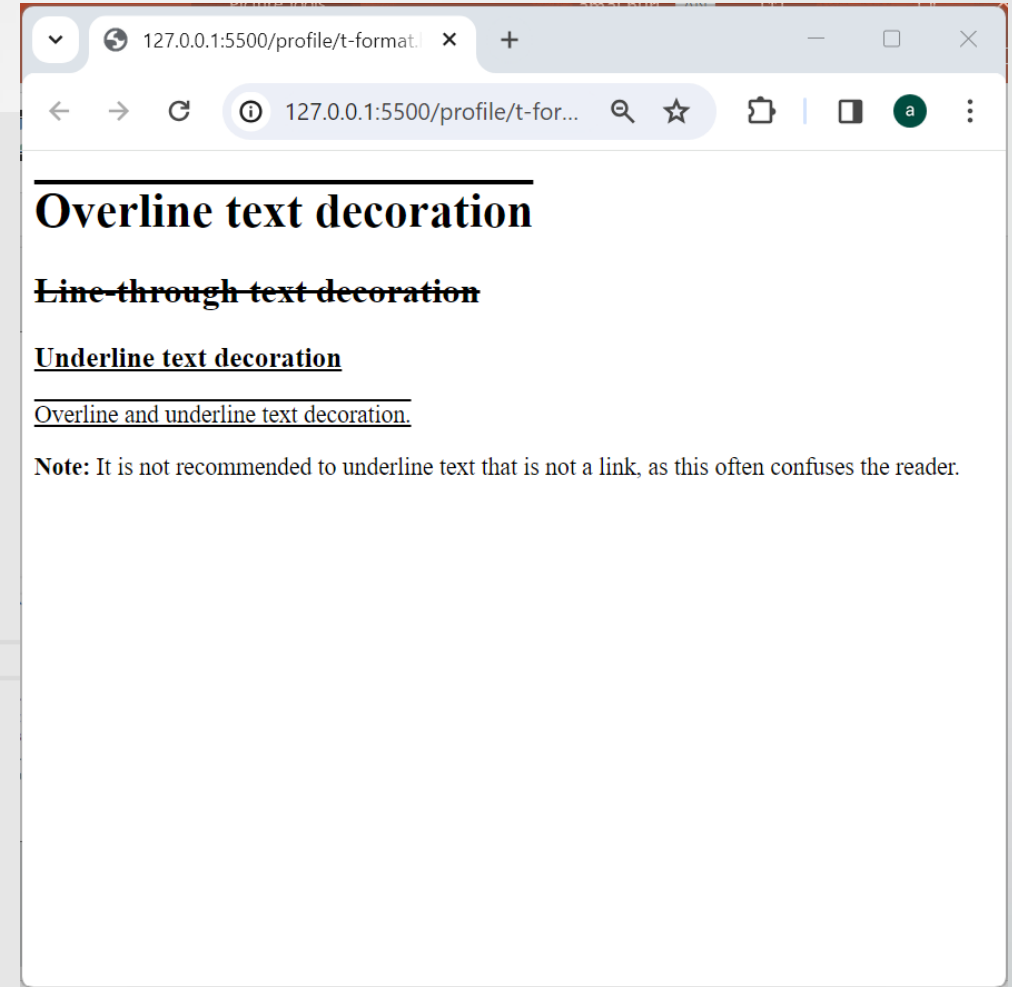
127.0.0.1:5500/profile/t-format.

127.0.0.1:5500/profile/t-for...

a

Overline text decoration

Line-through text decoration

Underline text decoration

Overline and underline text decoration.

**Note:** It is not recommended to underline text that is not a link, as this often confuses the reader.